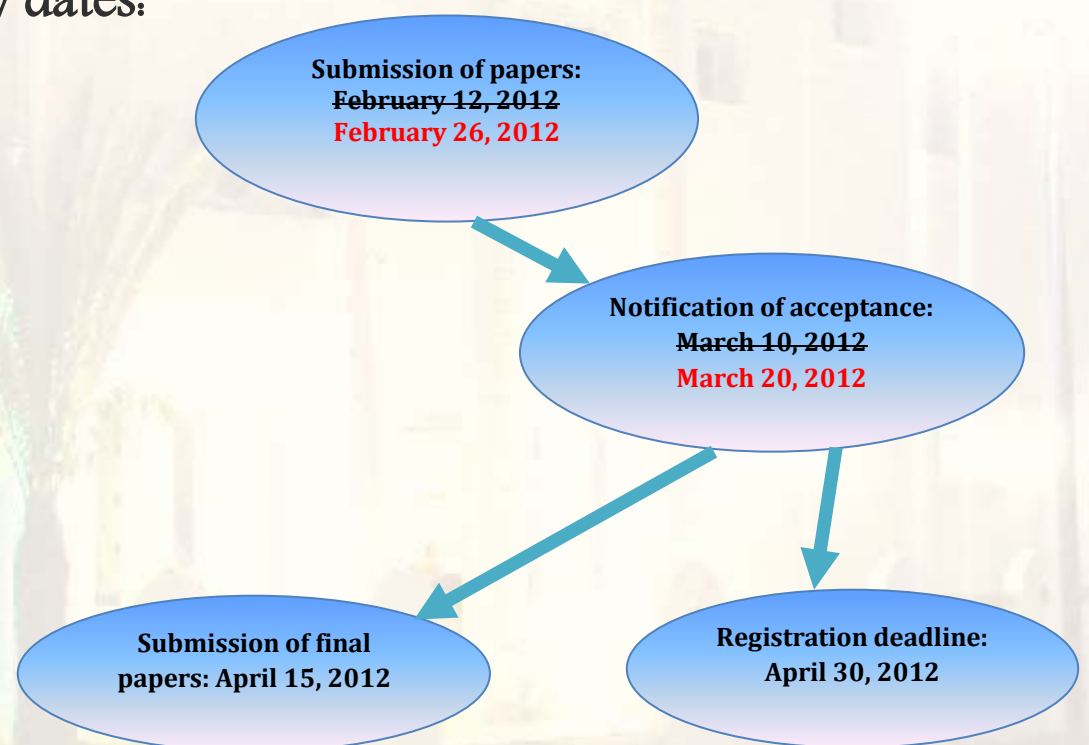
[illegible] dates:

Submission of papers:
~~February 12, 2012~~
February 26, 2012

Notification of acceptance:
~~March 10, 2012~~
March 20, 2012

Submission of final papers: April 15, 2012

Registration deadline: April 30, 2012